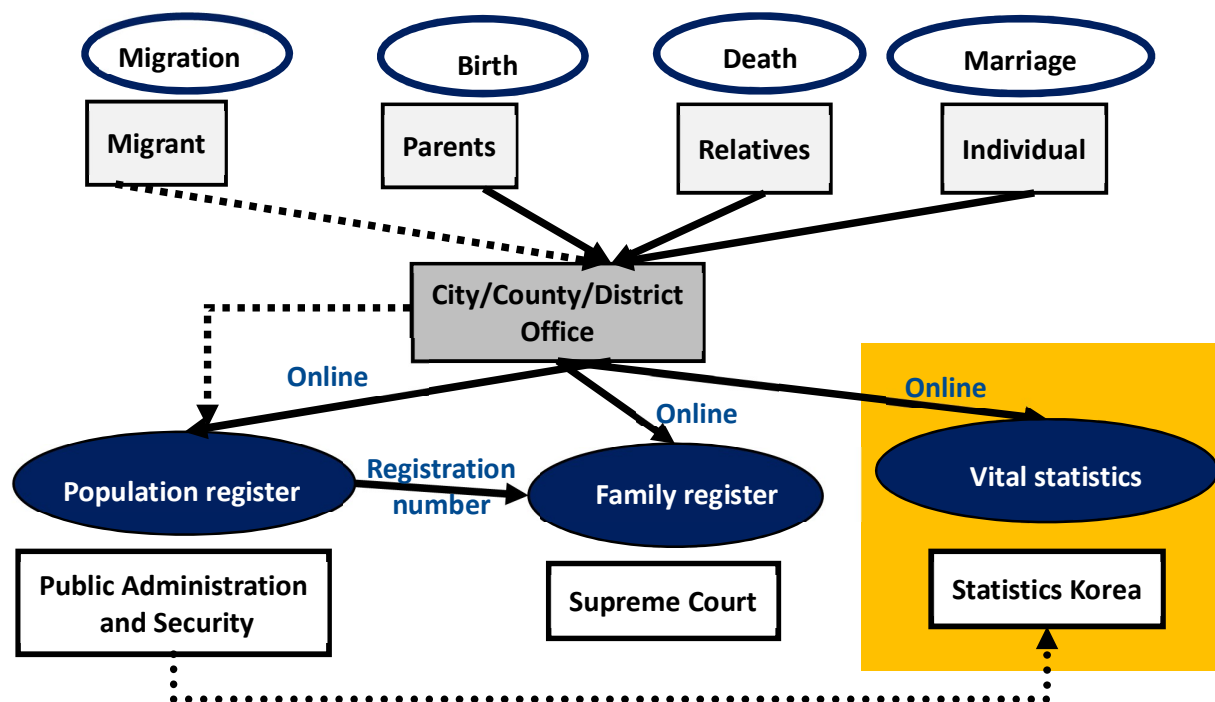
Migration

Birth

Death

Marriage

Migrant

Parents

Relatives

Individual

City/County/District Office

Online

Online

Online

Population register

Registration number

Family register

Vital statistics

Public Administration and Security

Supreme Court

Statistics Korea